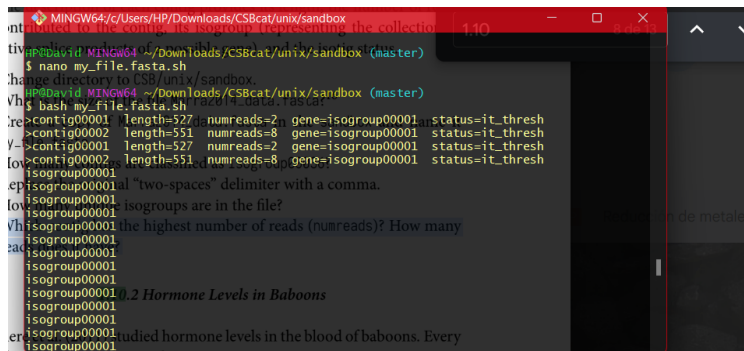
MINGW64:/c/Users/HP/Downloads/CSBcat/unix/sandbox

HP@David MINGW64 ~/Downloads/CSBcat/unix/sandbox (master)
$ nano my_file.fasta.sh

HP@David MINGW64 ~/Downloads/CSBcat/unix/sandbox (master)
$ bash my_file.fasta.sh
>contig00001 length=527 numreads=2 gene=isogroup00001 status=it_thresh
>contig00002 length=551 numreads=8 gene=isogroup00001 status=it_thresh
>contig00001 length=527 numreads=2 gene=isogroup00001 status=it_thresh
>contig00002 length=551 numreads=8 gene=isogroup00001 status=it_thresh
isogroup00001
isogroup00001
isogroup00001
isogroup00001
isogroup00001
isogroup00001
isogroup00001
isogroup00001
isogroup00001
isogroup00001
isogroup00001
isogroup00001
isogroup00001
isogroup00001
isogroup00001
isogroup00001

1.10
8 de 13

ontributed to the contig, its isogroup (representing the collection
Change directory to CSB/unix/sandbox.
Wh
Cre
How
Rep al "two-spaces" delimiter with a comma.
How isogroups are in the file?
Wh the highest number of reads (numreads)? How many
read
0.2 Hormone Levels in Baboons
er studied hormone levels in the blood of baboons. Every
de metale